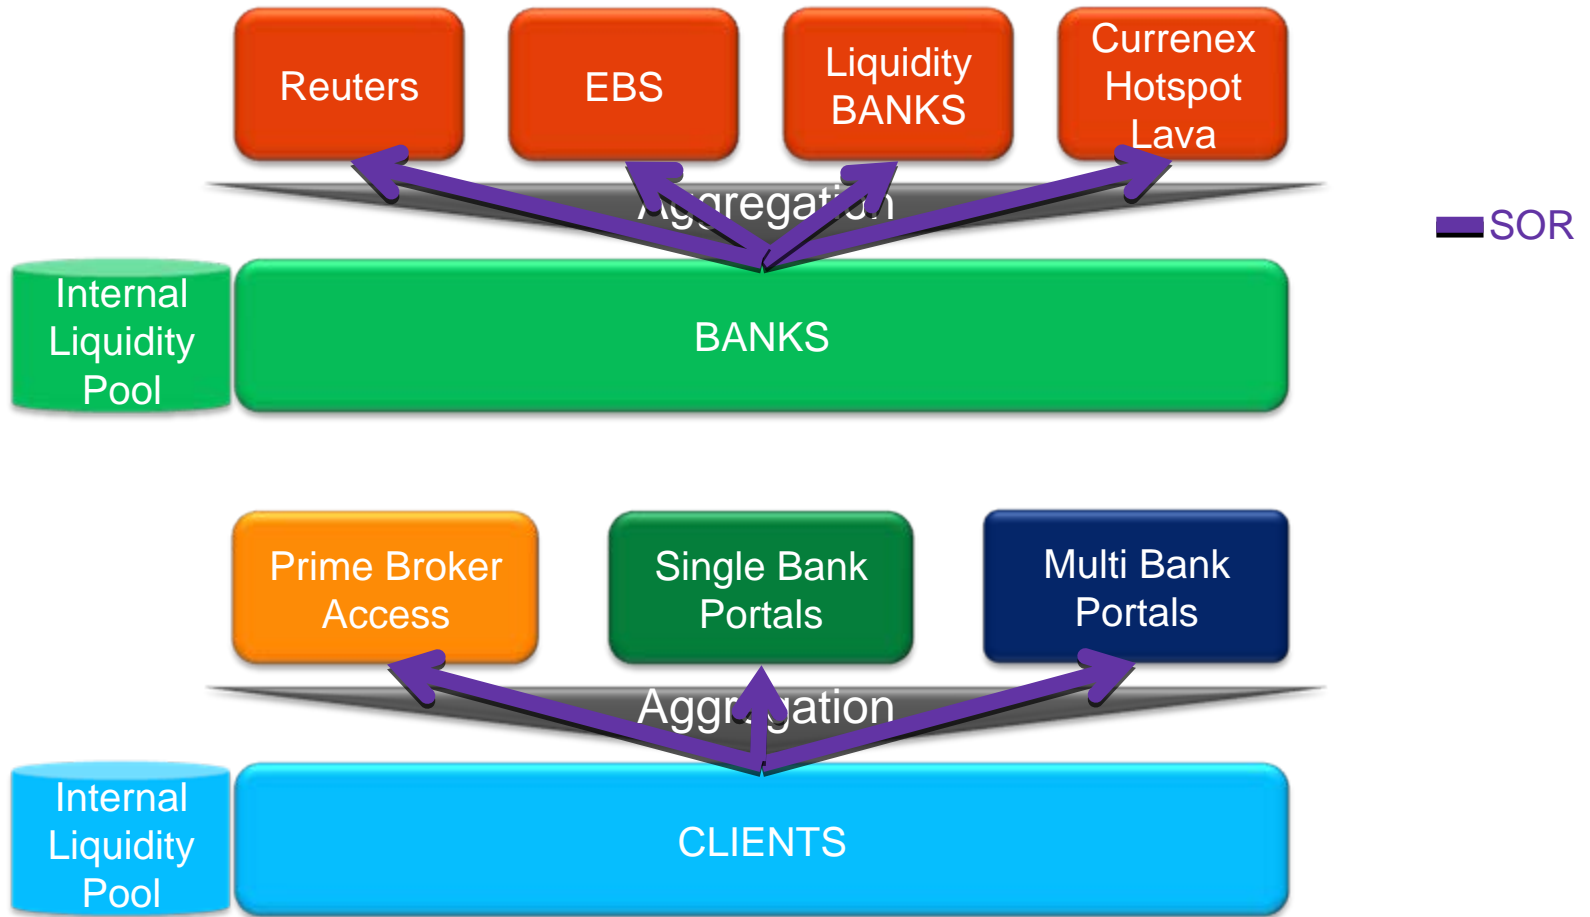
Reuters

EBS

Liquidity BANKS

Currenex Hotspot Lava

Aggregation

SOR

Internal Liquidity Pool

BANKS

Prime Broker Access

Single Bank Portals

Multi Bank Portals

Aggregation

Internal Liquidity Pool

CLIENTS